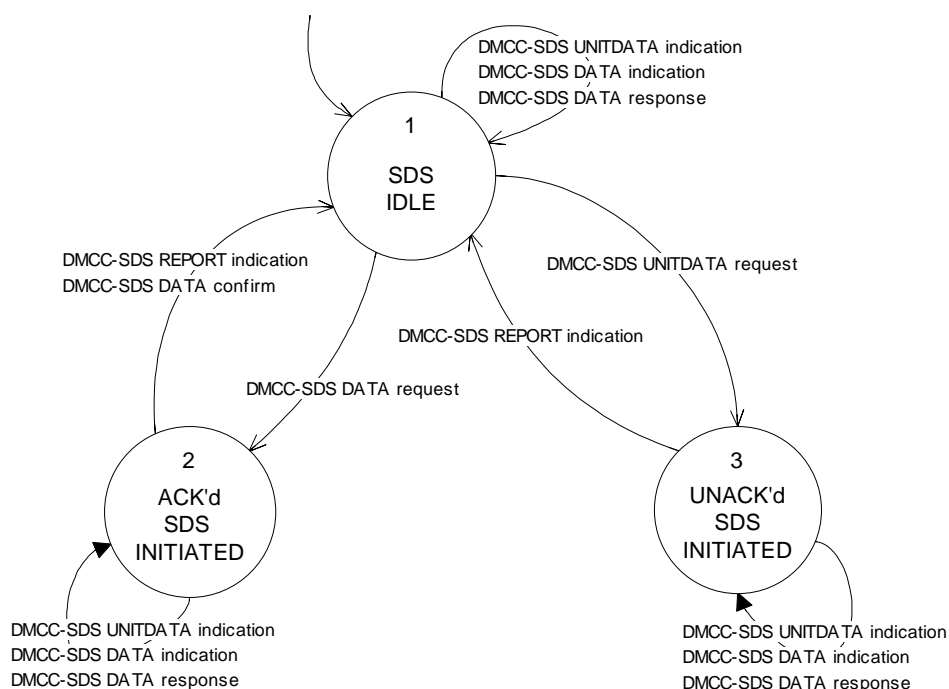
DMCC-SDS UNITDATA indication
DMCC-SDS DATA indication
DMCC-SDS DATA response

1

SDS
IDLE

DMCC-SDS REPORT indication
DMCC-SDS DATA confirm

DMCC-SDS UNITDATA request

DMCC-SDS REPORT indication

DMCC-SDS DATA request

2

ACK'd
SDS
INITIATED

3

UNACK'd
SDS
INITIATED

DMCC-SDS UNITDATA indication
DMCC-SDS DATA indication
DMCC-SDS DATA response

DMCC-SDS UNITDATA indication
DMCC-SDS DATA indication
DMCC-SDS DATA response